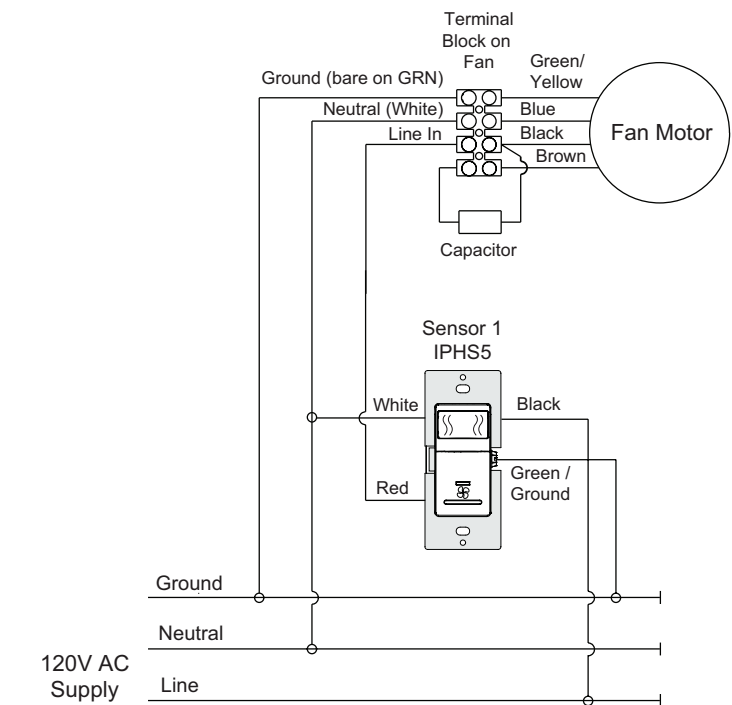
Terminal Block on Fan

Green/ Yellow

Ground (bare on GRN)

Neutral (White)

Blue

Line In

Black

Fan Motor

Brown

Capacitor

Sensor 1
IPHS5

White

Black

Green / Ground

Red

Ground

Neutral

120V AC Supply

Line